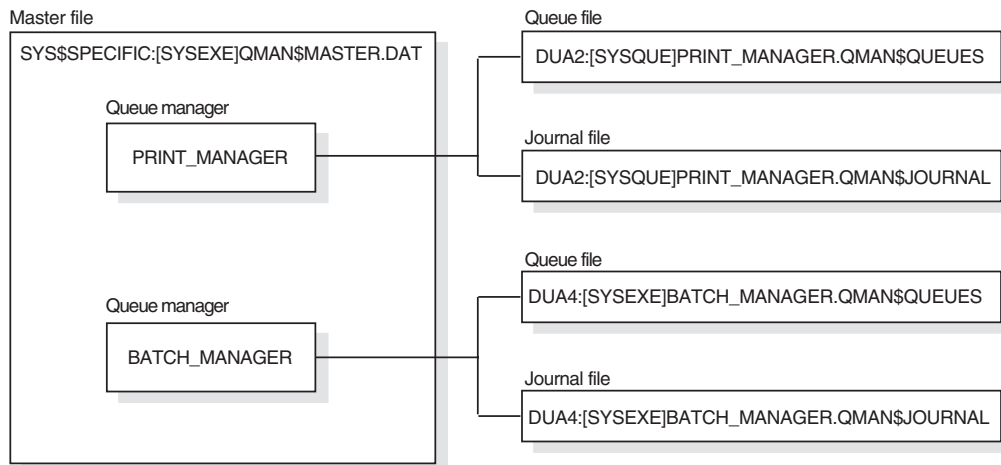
Master file

SYS$SPECIFIC:[SYSEXE]QMAN$MASTER.DAT

Queue manager

PRINT_MANAGER

Queue manager

BATCH_MANAGER

Queue file

DUA2:[SYSQUE]PRINT_MANAGER.QMAN$QUEUES

Journal file

DUA2:[SYSQUE]PRINT_MANAGER.QMAN$JOURNAL

Queue file

DUA4:[SYSEXE]BATCH_MANAGER.QMAN$QUEUES

Journal file

DUA4:[SYSEXE]BATCH_MANAGER.QMAN$JOURNAL